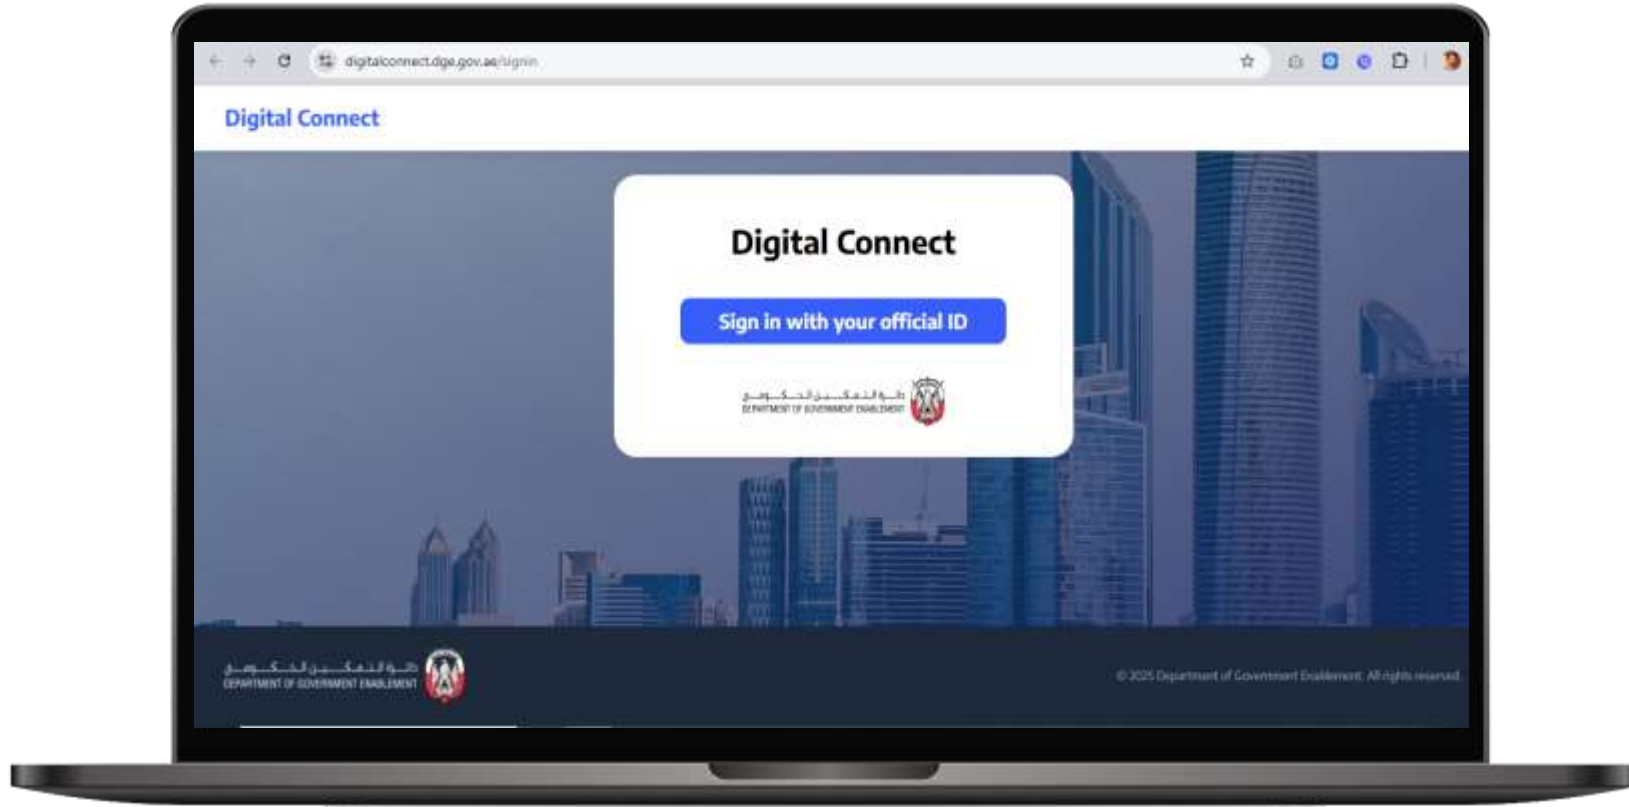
digitalconnect.dge.gov.ae/signin

Digital Connect

Digital Connect

Sign in with your official ID

دائرة التمكين الحكومي
DEPARTMENT OF GOVERNMENT ENABLEMENT

دائرة التمكين الحكومي
DEPARTMENT OF GOVERNMENT ENABLEMENT

© 2025 Department of Government Enablement. All rights reserved.